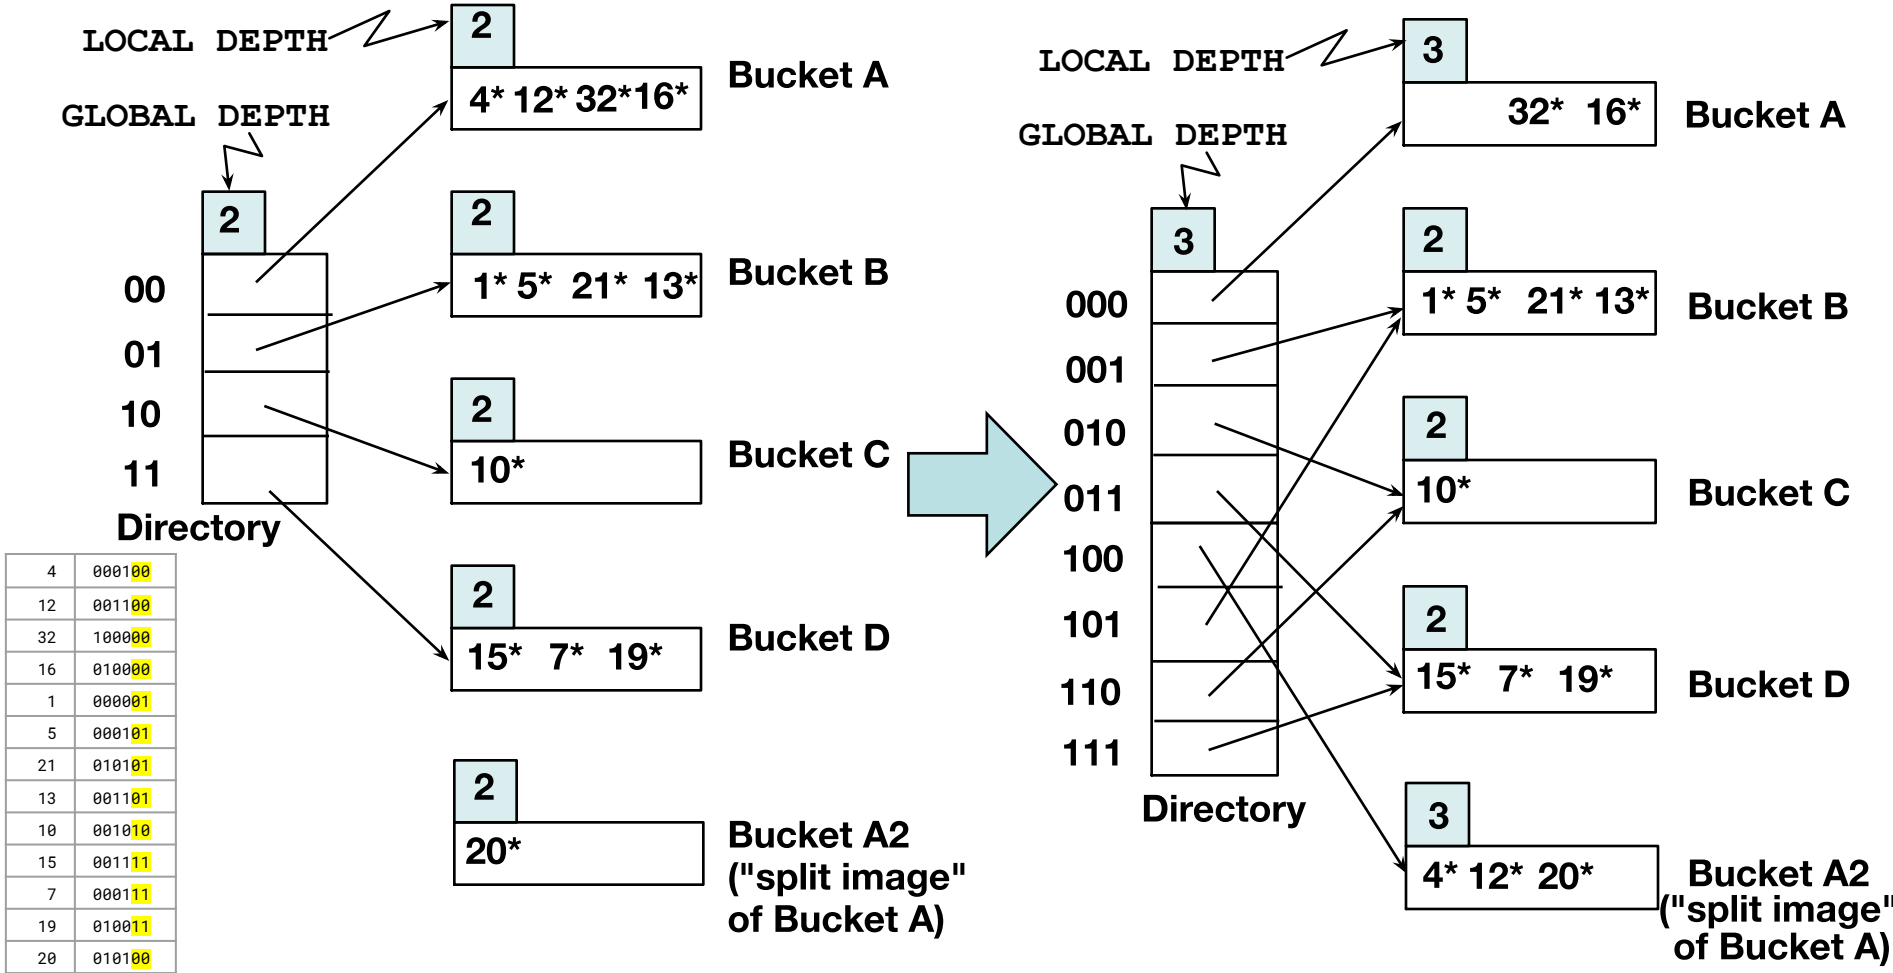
LOCAL DEPTH

2

4* 12* 32*16*

Bucket A

GLOBAL DEPTH

2

2

1* 5* 21* 13*

Bucket B

00

01

10

11

2

10*

Bucket C

Directory

2

15* 7* 19*

Bucket D

2

20*

Bucket A2 ("split image" of Bucket A)

| 4 | 000100 |
|---|---|
| 12 | 001100 |
| 32 | 100000 |
| 16 | 010000 |
| 1 | 000001 |
| 5 | 000101 |
| 21 | 010101 |
| 13 | 001101 |
| 10 | 001010 |
| 15 | 001111 |
| 7 | 000111 |
| 19 | 010011 |
| 20 | 010100 |

LOCAL DEPTH

3

32* 16*

Bucket A

GLOBAL DEPTH

3

2

1* 5* 21* 13*

Bucket B

000

001

010

011

100

101

110

111

2

10*

Bucket C

2

15* 7* 19*

Bucket D

Directory

3

4* 12* 20*

Bucket A2 ("split image" of Bucket A)